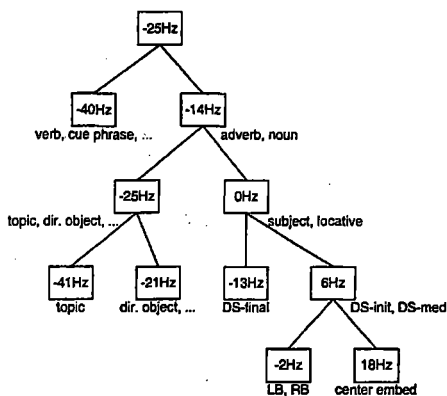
-25Hz

-40Hz
verb, cue phrase, ...

-14Hz
adverb, noun

-25Hz
topic, dir. object, ...

0Hz
subject, locative

-41Hz
topic

-21Hz
dir. object, ...

-13Hz
DS-final

6Hz
DS-init, DS-med

-2Hz
LB, RB

18Hz
center embed